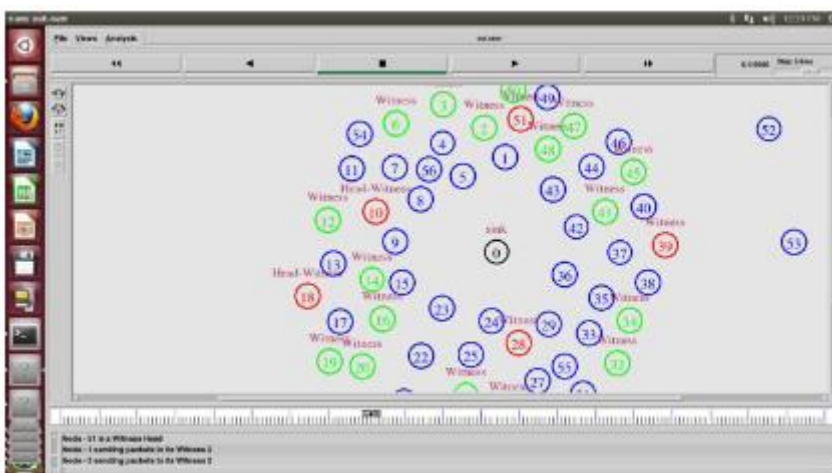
File Views Analysis

Witness
3
Witness
49
Witness
6
2
51
Witness
47
54
4
1
48
46
Witness
11
7
56
5
44
45
Head-Witness
8
43
Witness
Witness
12
10
41
40
42
Witness
9
sink
0
37
39
53
52
13
Witness
Head-Witness
14
15
36
38
18
Witness
35
Witness
23
17
16
24
Witness
29
34
33
Witness
Witness
28
Witness
19
20
22
25
55
32
27
Witness
Witness

Node - 51 is a Witness Head
Node - 1 sending packets to its Witness 2
Node - 3 sending packets to its Witness 3